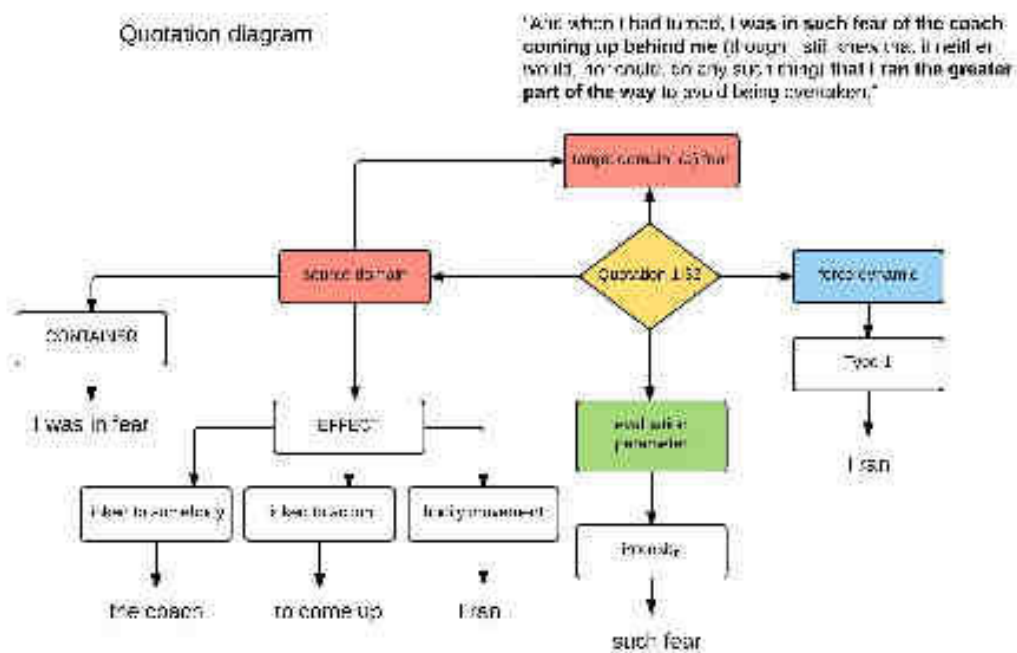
Quotation diagram

"And when I had turned, I was in such fear of the coach coming up behind me (though I still knew that it neither would, nor could, do any such thing) that I ran the greater part of the way to avoid being overtaken."

target domain: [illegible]

source domain

Quotation 1.52

force dynamic

CONTAINER

I was in fear

EFFECT

evaluation parameter

Type 1

I ran

I fear to somebody

I fear to action

bodily movement

the coach

to come up

I ran

Intensity

such fear